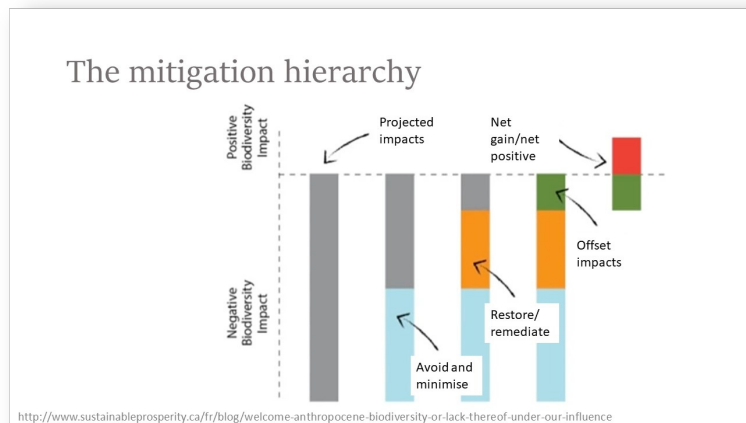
The mitigation hierarchy

Positive Biodiversity Impact

Negative Biodiversity Impact

Projected impacts

Net gain/net positive

Offset impacts

Restore/ remediate

Avoid and minimise

http://www.sustainableprosperity.ca/fr/blog/welcome-anthropocene-biodiversity-or-lack-thereof-under-our-influence